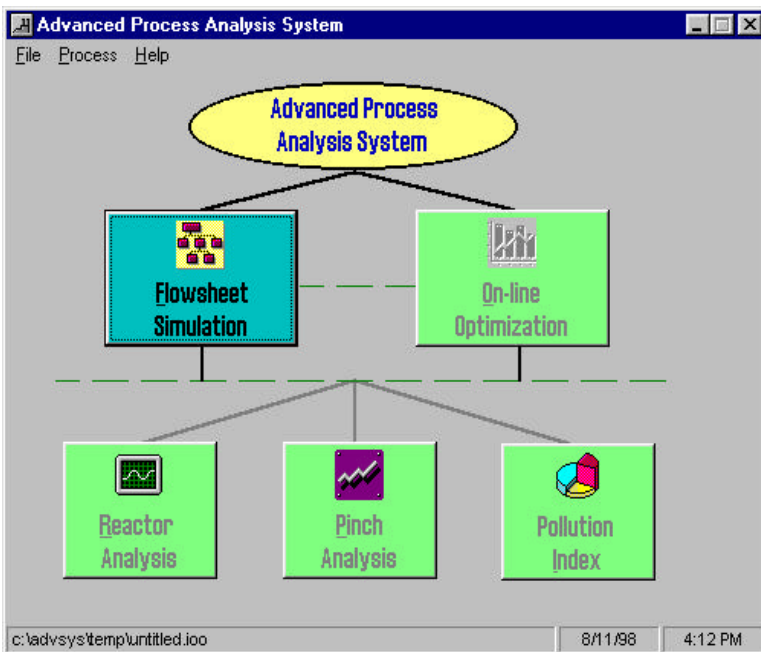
Advanced Process Analysis System

File Process Help

Advanced Process Analysis System

Flowsheet Simulation

On-line Optimization

Reactor Analysis

Pinch Analysis

Pollution Index

c:\advsys\temp\untitled.ioo

8/11/98

4:12 PM